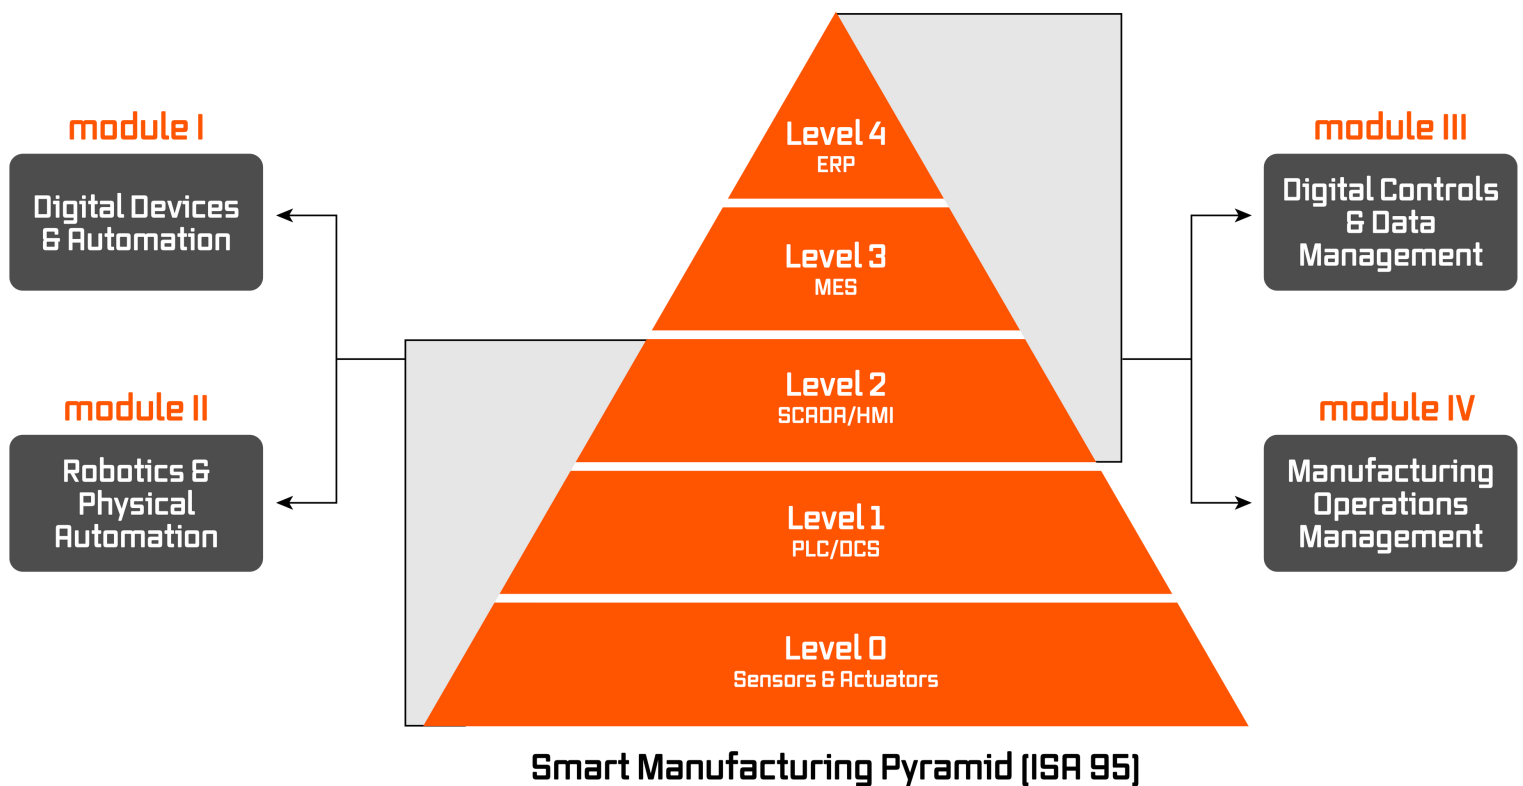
module I

Digital Devices & Automation

module II

Robotics & Physical Automation

Level 4
ERP

Level 3
MES

Level 2
SCADA/HMI

Level 1
PLC/DCS

Level 0
Sensors & Actuators

module III

Digital Controls & Data Management

module IV

Manufacturing Operations Management

Smart Manufacturing Pyramid (ISA 95)